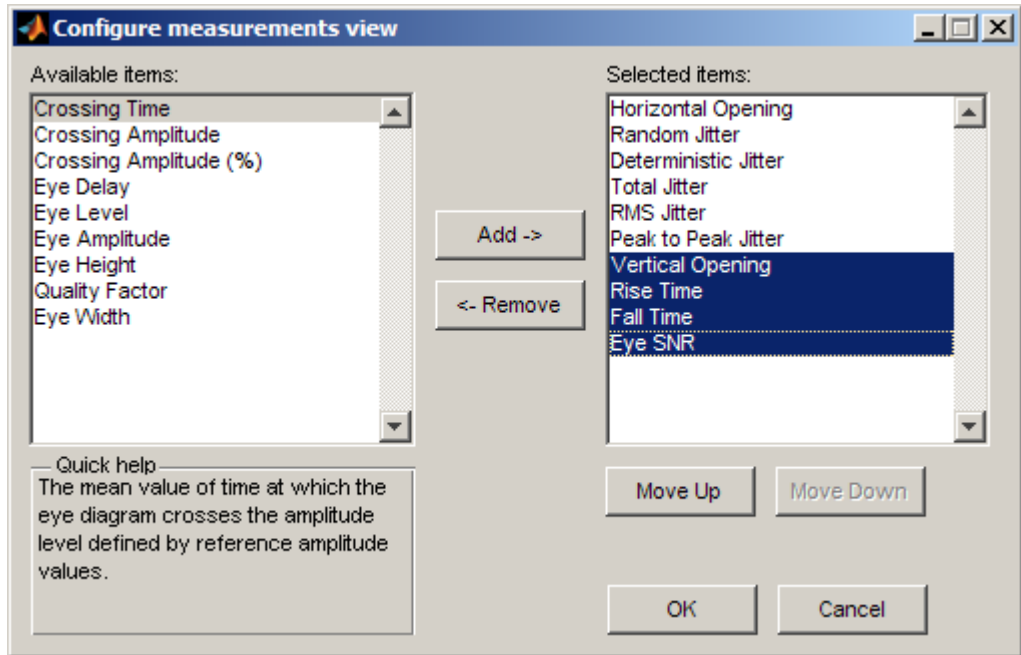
Configure measurements view

Available items:
Crossing Time
Crossing Amplitude
Crossing Amplitude (%)
Eye Delay
Eye Level
Eye Amplitude
Eye Height
Quality Factor
Eye Width

Add ->

<- Remove

Selected items:
Horizontal Opening
Random Jitter
Deterministic Jitter
Total Jitter
RMS Jitter
Peak to Peak Jitter
Vertical Opening
Rise Time
Fall Time
Eye SNR

Quick help
The mean value of time at which the eye diagram crosses the amplitude level defined by reference amplitude values.

Move Up
Move Down

OK
Cancel